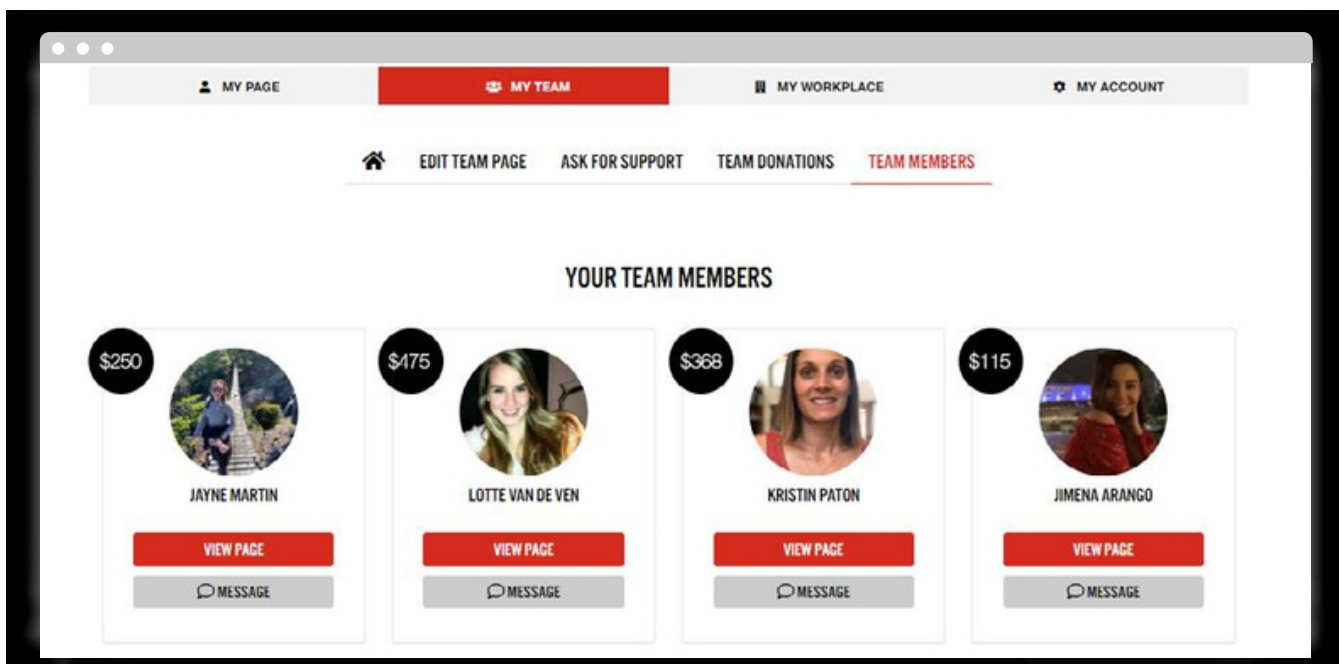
MY PAGE | MY TEAM | MY WORKPLACE | MY ACCOUNT

EDIT TEAM PAGE | ASK FOR SUPPORT | TEAM DONATIONS | TEAM MEMBERS

YOUR TEAM MEMBERS

$250
JAYNE MARTIN
VIEW PAGE
MESSAGE

$475
LOTTE VAN DE VEN
VIEW PAGE
MESSAGE

$368
KRISTIN PATON
VIEW PAGE
MESSAGE

$115
JIMENA ARANGO
VIEW PAGE
MESSAGE